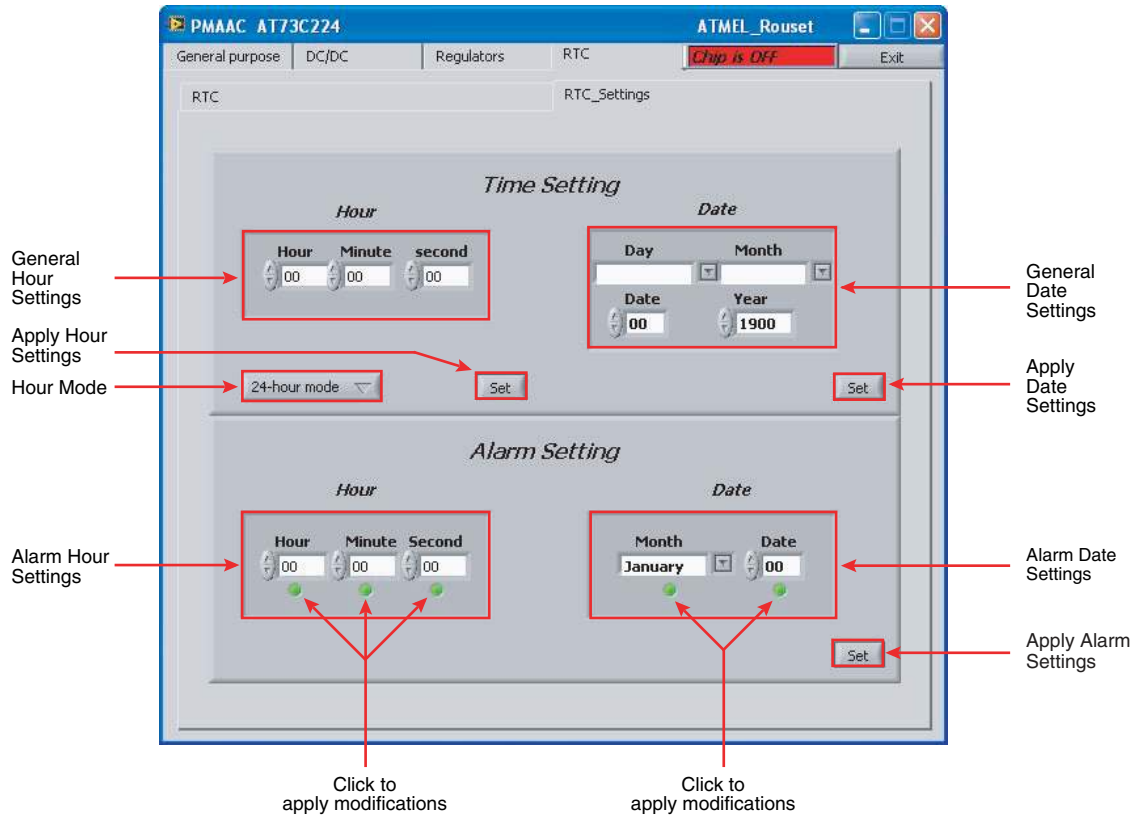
PMAAC AT73C224
ATMEL_Rouset
General purpose
DC/DC
Regulators
RTC
Chip is OFF
Exit
RTC
RTC_Settings

Time Setting
Hour
Date
General Hour Settings
Hour
Minute
second
00
00
00
Day
Month
General Date Settings
Date
Year
00
1900
Apply Hour Settings
Hour Mode
24-hour mode
Set
Set
Apply Date Settings

Alarm Setting
Hour
Date
Alarm Hour Settings
Hour
Minute
Second
00
00
00
Month
Date
January
00
Alarm Date Settings
Set
Apply Alarm Settings

Click to apply modifications
Click to apply modifications